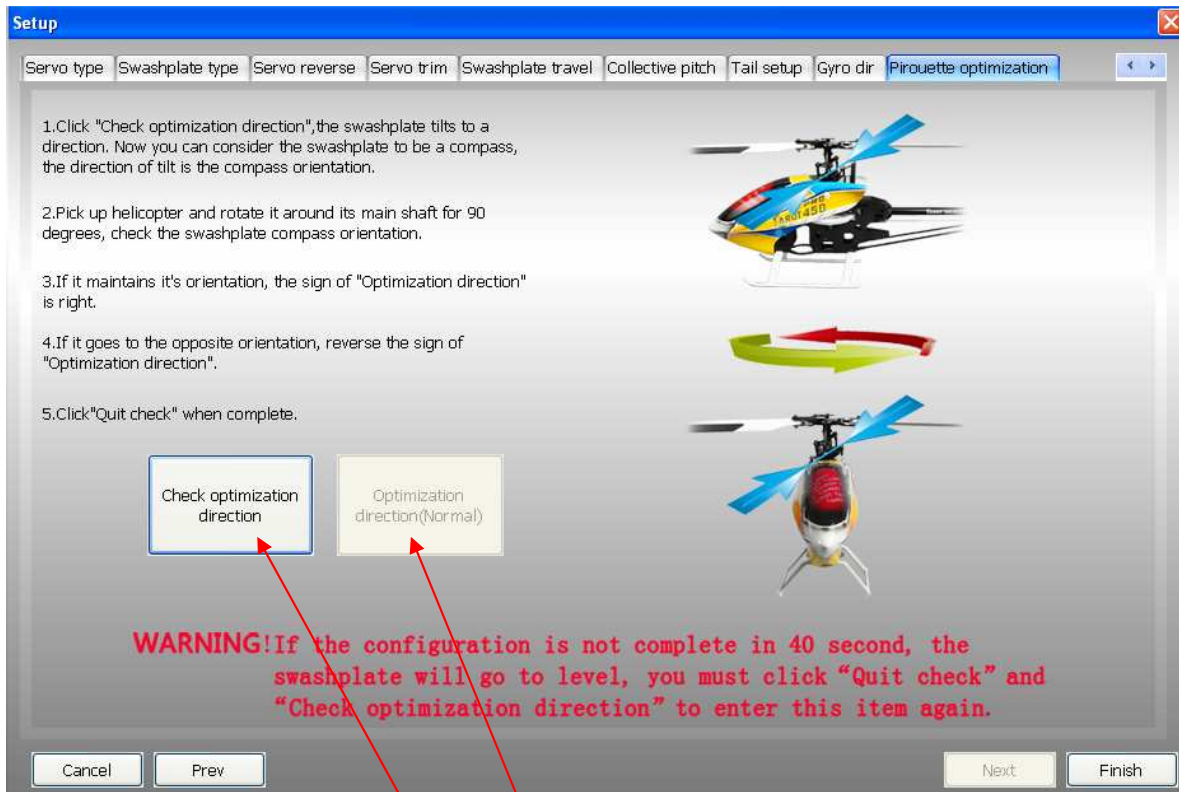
Setup

Servo type | Swashplate type | Servo reverse | Servo trim | Swashplate travel | Collective pitch | Tail setup | Gyro dir | Pirouette optimization

1.Click "Check optimization direction",the swashplate tilts to a direction. Now you can consider the swashplate to be a compass, the direction of tilt is the compass orientation.

2.Pick up helicopter and rotate it around its main shaft for 90 degrees, check the swashplate compass orientation.

3.If it maintains it's orientation, the sign of "Optimization direction" is right.

4.If it goes to the opposite orientation, reverse the sign of "Optimization direction".

5.Click"Quit check" when complete.

Check optimization direction

Optimization direction(Normal)

WARNING!If the configuration is not complete in 40 second, the swashplate will go to level, you must click "Quit check" and "Check optimization direction" to enter this item again.

Cancel

Prev

Next

Finish